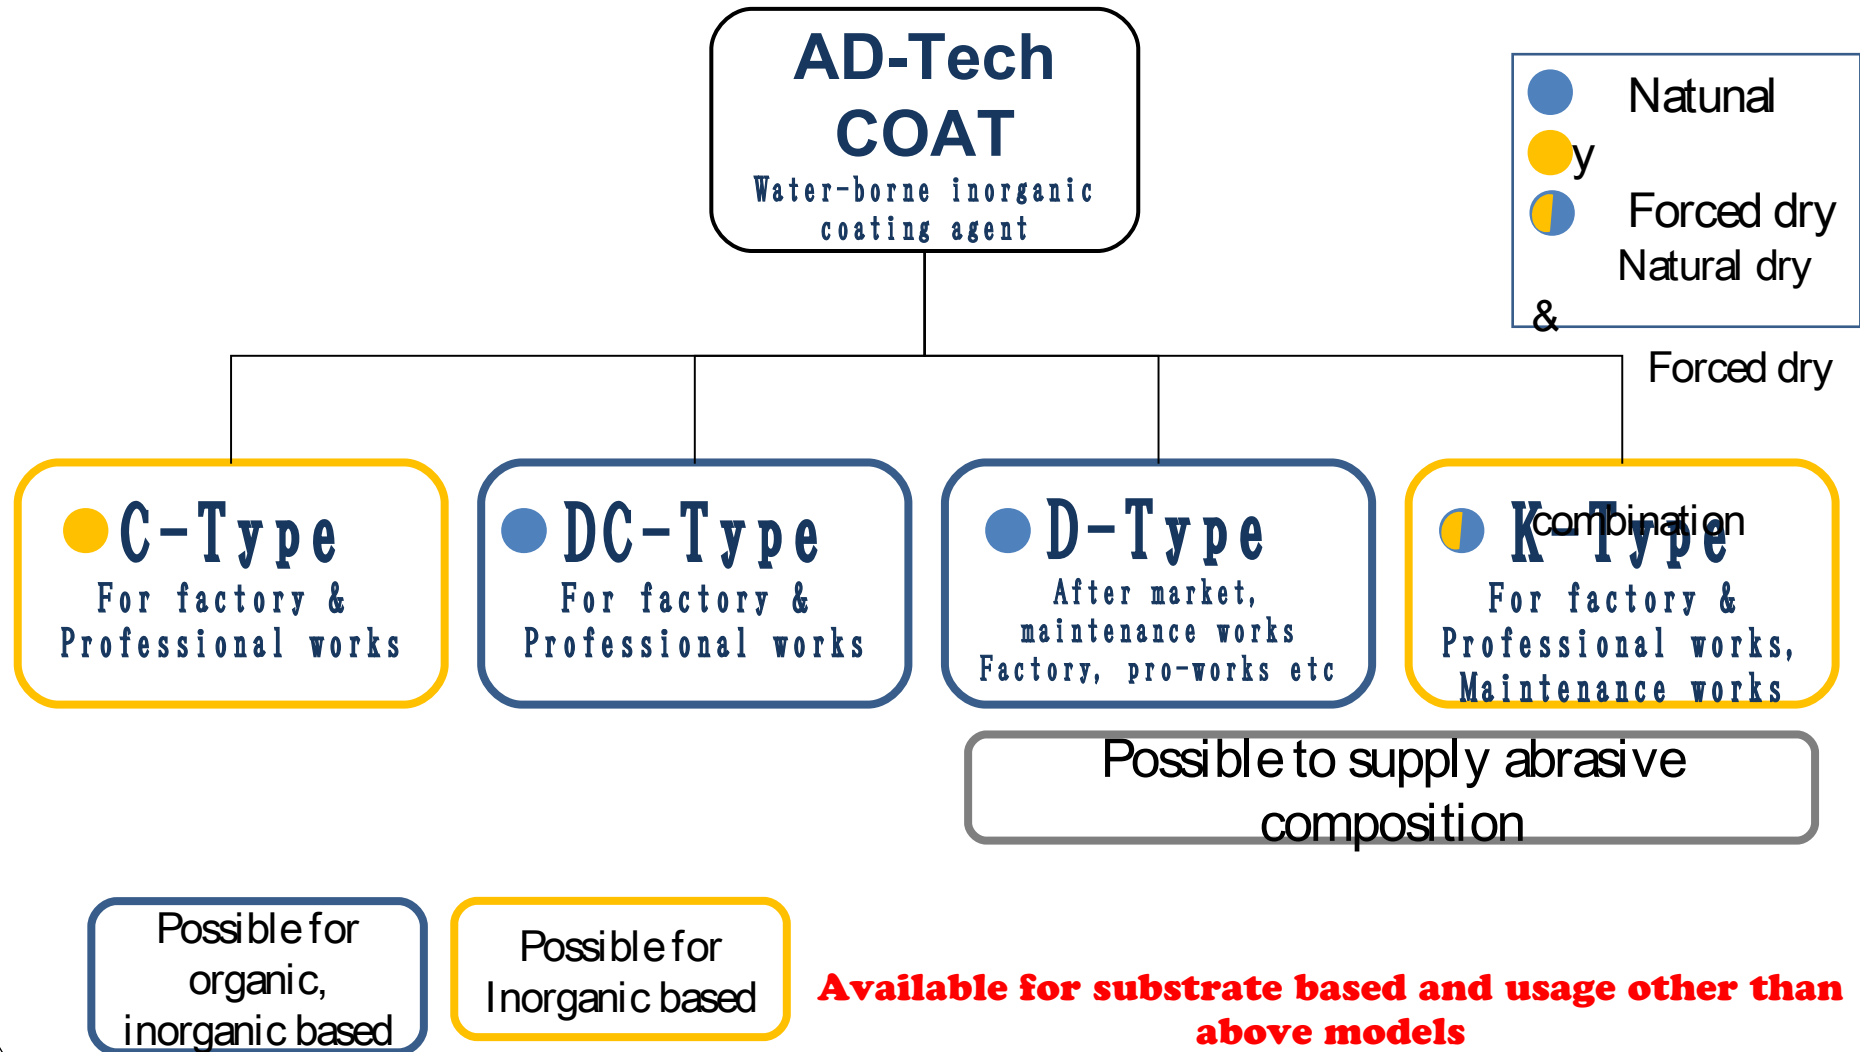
AD-Tech COAT
Water-borne inorganic coating agent

Natunal
y
Forced dry
Natural dry
&
Forced dry

C-Type
For factory & Professional works

DC-Type
For factory & Professional works

D-Type
After market, maintenance works Factory, pro-works etc

combination
K-Type
For factory & Professional works, Maintenance works

Possible to supply abrasive composition

Possible for organic, inorganic based

Possible for Inorganic based

Available for substrate based and usage other than above models